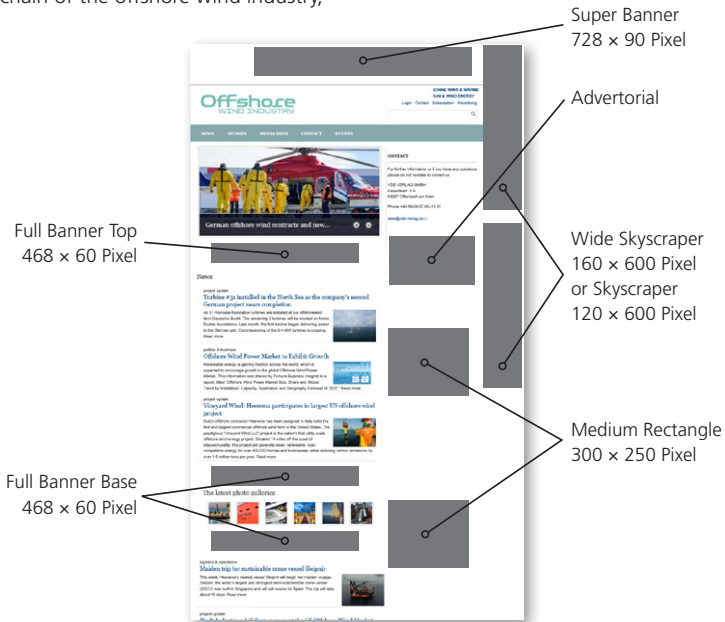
chain of the offshore wind industry,

Super Banner
728 × 90 Pixel

Advertorial

Wide Skyscraper
160 × 600 Pixel
or Skyscraper
120 × 600 Pixel

Medium Rectangle
300 × 250 Pixel

Full Banner Top
468 × 60 Pixel

Full Banner Base
468 × 60 Pixel

Offshore WIND INDUSTRY

NEWS STUDIES MEDIA DATA CONTACT EVENTS

German offshore wind contracts and new...

CONTACT

News

Turbine #31 installed in the North Sea as the company's second German project nears completion

Offshore Wind Power Market to Exhibit Growth

Vineyard Wind: Haeensa participates in largest US offshore wind project

The latest photo galleries

Maiden trip for sustainable crane vessel Sleipnir